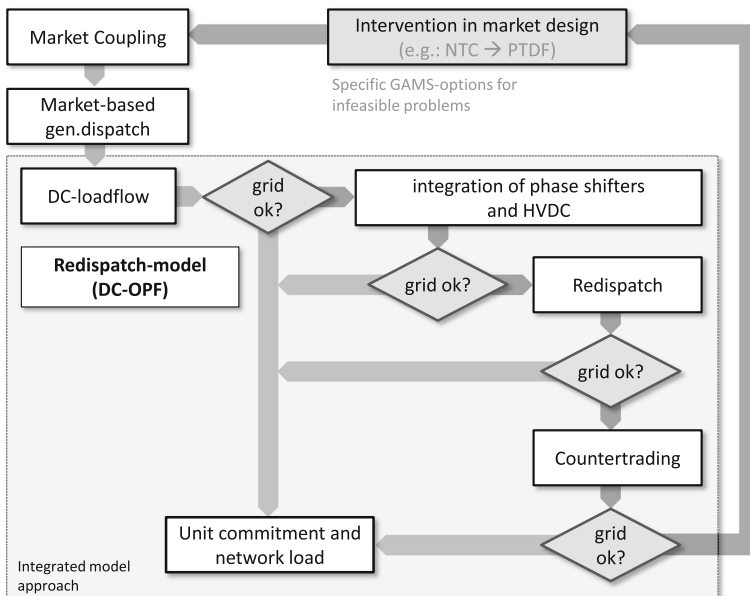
Market Coupling

Intervention in market design
(e.g.: NTC → PTDF)

Specific GAMS-options for infeasible problems

Market-based gen.dispatch

DC-loadflow

grid ok?

integration of phase shifters and HVDC

Redispatch-model (DC-OPF)

grid ok?

Redispatch

grid ok?

Countertrading

Unit commitment and network load

grid ok?

Integrated model approach